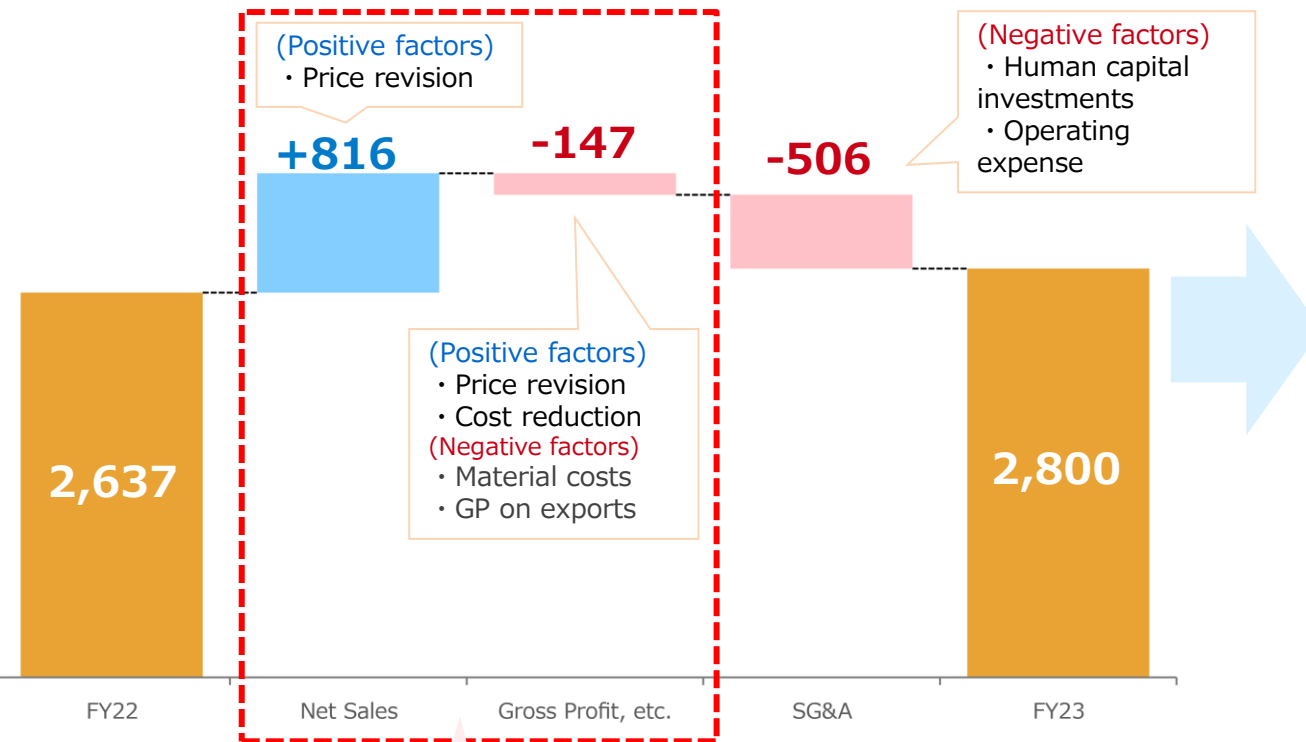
(Positive factors)
・Price revision

+816

-147

-506

(Negative factors)
・Human capital investments
・Operating expense

(Positive factors)
・Price revision
・Cost reduction
(Negative factors)
・Material costs
・GP on exports

2,637

2,800

FY22

Net Sales

Gross Profit, etc.

SG&A

FY23